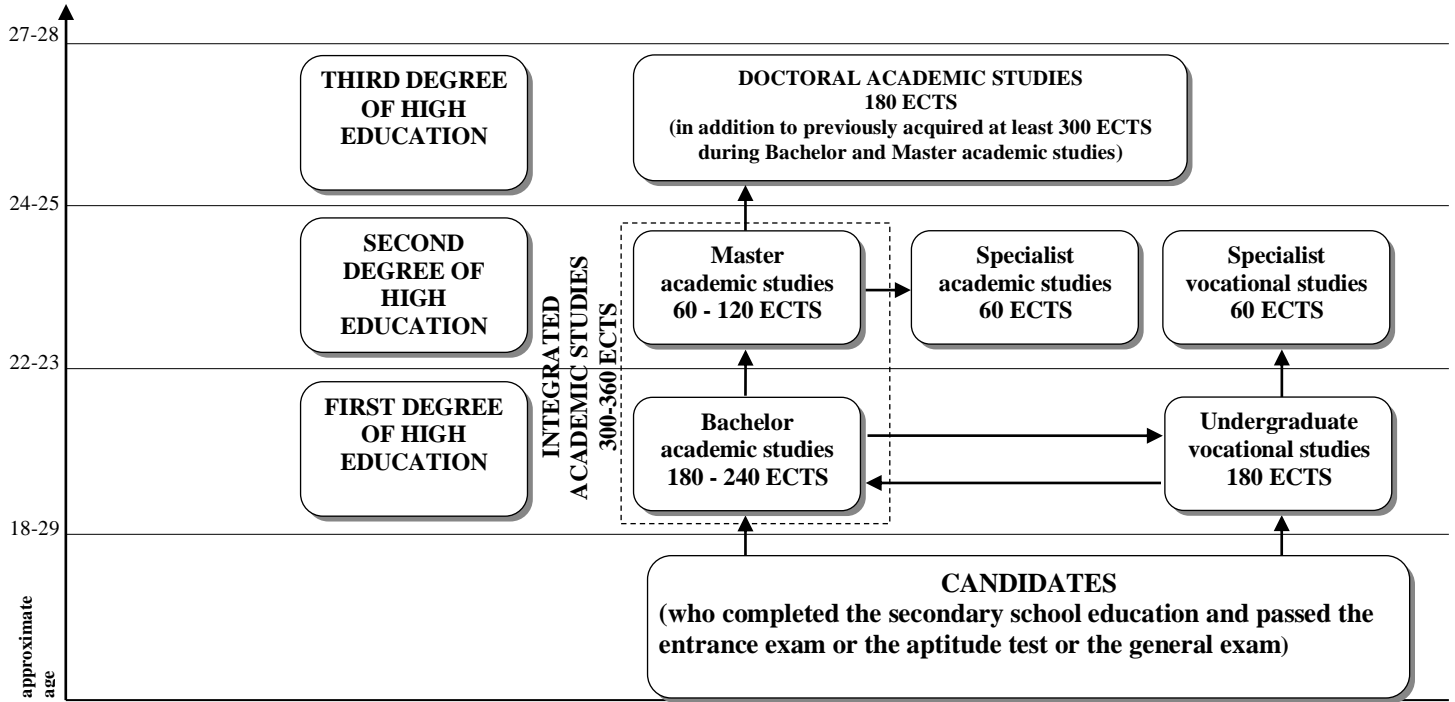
27-28

THIRD DEGREE OF HIGH EDUCATION

DOCTORAL ACADEMIC STUDIES
180 ECTS
(in addition to previously acquired at least 300 ECTS during Bachelor and Master academic studies)

24-25

SECOND DEGREE OF HIGH EDUCATION

INTEGRATED ACADEMIC STUDIES
300-360 ECTS

Master academic studies
60 - 120 ECTS

Specialist academic studies
60 ECTS

Specialist vocational studies
60 ECTS

22-23

FIRST DEGREE OF HIGH EDUCATION

Bachelor academic studies
180 - 240 ECTS

Undergraduate vocational studies
180 ECTS

18-29

CANDIDATES
(who completed the secondary school education and passed the entrance exam or the aptitude test or the general exam)

approximate age